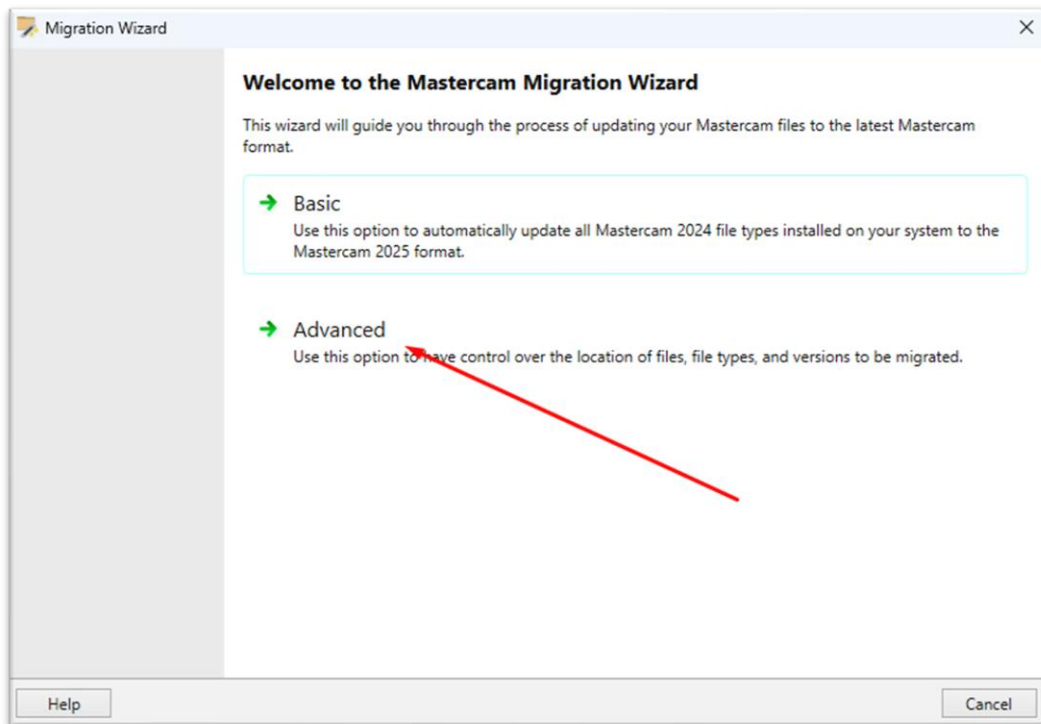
Migration Wizard

Welcome to the Mastercam Migration Wizard

This wizard will guide you through the process of updating your Mastercam files to the latest Mastercam format.

Basic
Use this option to automatically update all Mastercam 2024 file types installed on your system to the Mastercam 2025 format.

Advanced
Use this option to have control over the location of files, file types, and versions to be migrated.

Help

Cancel